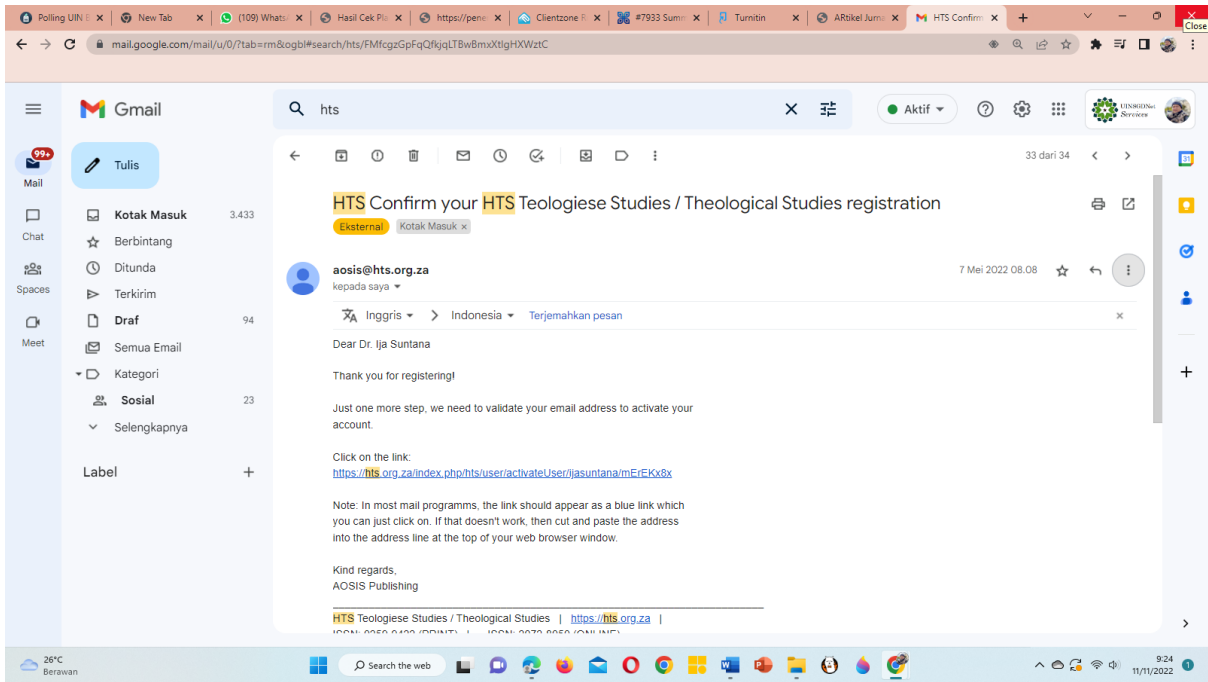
Polling UIN B | New Tab | (109) Whats | Hasil Cek Pla | https://pene | Clientzone R | #7933 Summ | Turnitin | ARtikel Jurna | HTS Confirm | +

Close

mail.google.com/mail/u/0/?tab=rm&ogbl#search/hts/FMfcgzGpFqQfkjqLTBwBmxXtlgHXWztC

Gmail

hts

Aktif

UINSGDNet Services

99+
Mail

Chat

Spaces

Meet

Tulis

Kotak Masuk 3.433
Berbintang
Ditunda
Terkirim
Draf 94
Semua Email
Kategori
Sosial 23
Selengkapnya

Label +

33 dari 34

HTS Confirm your HTS Teologiese Studies / Theological Studies registration

Eksternal Kotak Masuk ×

aosis@hts.org.za
kepada saya

7 Mei 2022 08.08

Inggris > Indonesia Terjemahkan pesan

Dear Dr. Ija Suntana

Thank you for registering!

Just one more step, we need to validate your email address to activate your account.

Click on the link:
https://hts.org.za/index.php/hts/user/activateUser/ijasuntana/mErEKx8x

Note: In most mail programms, the link should appear as a blue link which you can just click on. If that doesn't work, then cut and paste the address into the address line at the top of your web browser window.

Kind regards,
AOSIS Publishing

HTS Teologiese Studies / Theological Studies | https://hts.org.za |
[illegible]

26°C
Berawan

Search the web

9:24
11/11/2022